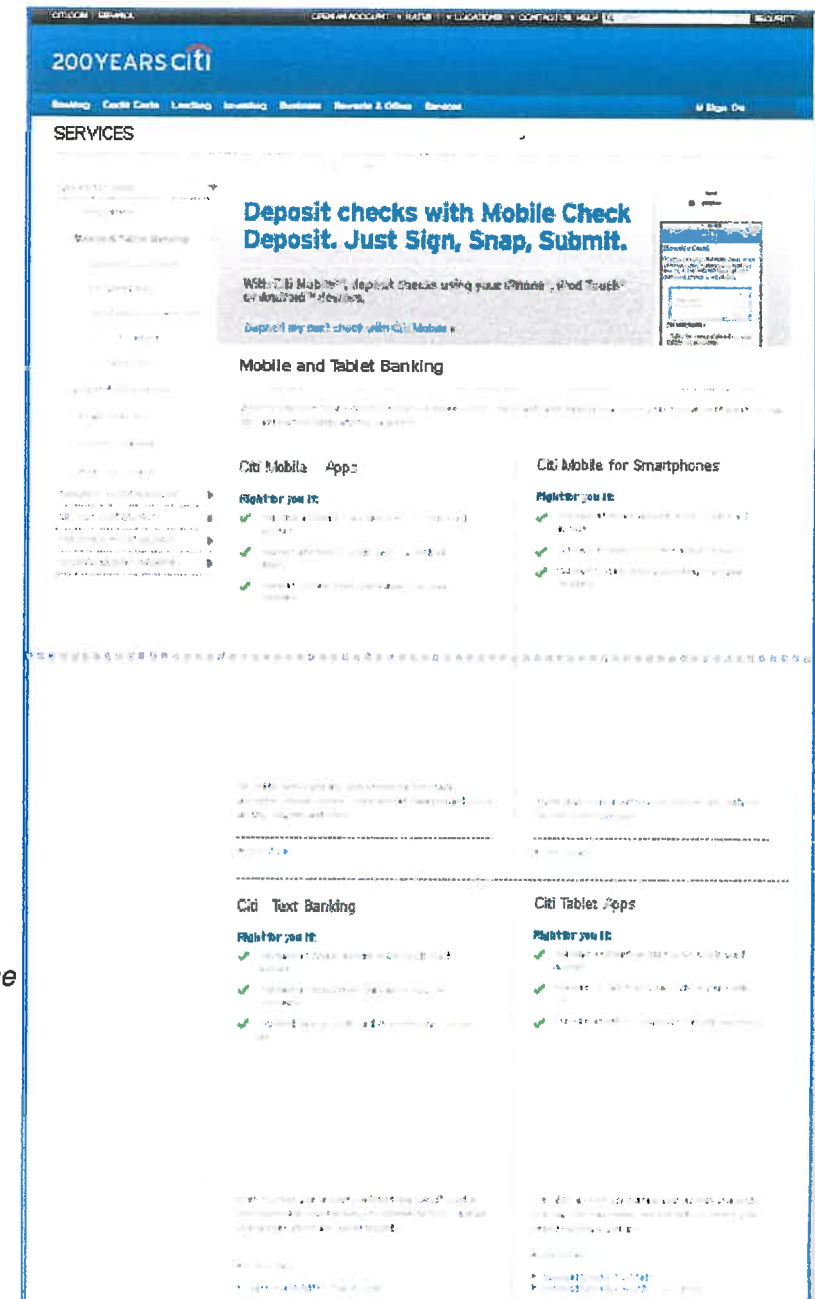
CITI.COM | ESPAÑOL

OPEN AN ACCOUNT | RATES | LOCATIONS | CONTACT US | HELP

SECURITY

200YEARS citi

Banking Credit Cards Lending Investing Business Rewards & Offers Services

Sign On

SERVICES

Deposit checks with Mobile Check Deposit. Just Sign, Snap, Submit.

With Citi Mobile®, deposit checks using your iPhone®, iPod Touch® or Android™ devices.

Deposit my next check with Citi Mobile »

Mobile and Tablet Banking

Citi Mobile Apps

Right for you if:

Citi Mobile for Smartphones

Right for you if:

Citi Text Banking

Right for you if:

Citi Tablet Apps

Right for you if:

e